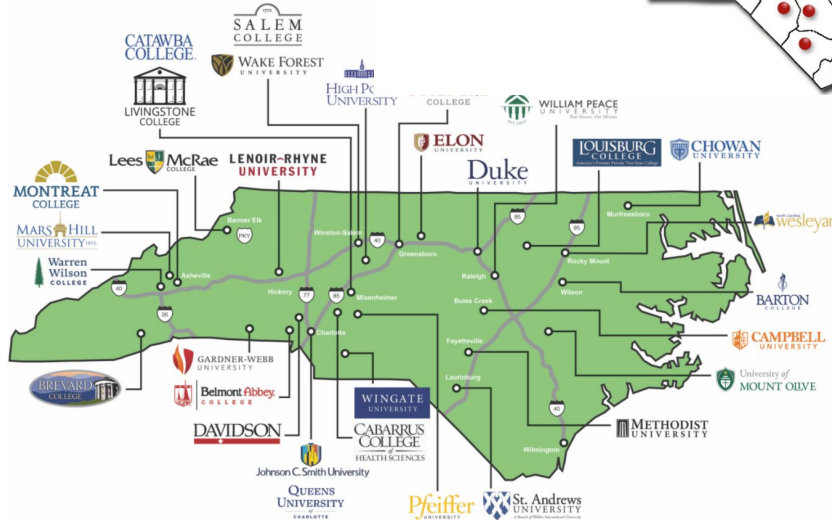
SALEM COLLEGE

CATAWBA COLLEGE

WAKE FOREST UNIVERSITY

HIGH P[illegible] UNIVERSITY

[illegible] COLLEGE

WILLIAM PEACE UNIVERSITY

LIVINGSTONE COLLEGE

ELON UNIVERSITY

LOUISBURG COLLEGE

CHOWAN UNIVERSITY

Lees McRae COLLEGE

LENOIR-RHYNE UNIVERSITY

Duke UNIVERSITY

MONTREAT COLLEGE

MARS HILL UNIVERSITY 1856

Warren Wilson COLLEGE

Wesleyan

BARTON COLLEGE

CAMPBELL UNIVERSITY

University of MOUNT OLIVE

BREVARD COLLEGE

GARDNER-WEBB UNIVERSITY

Belmont Abbey COLLEGE

DAVIDSON

WINGATE UNIVERSITY

CABARRUS COLLEGE of HEALTH SCIENCES

Johnson C. Smith University

QUEENS UNIVERSITY of CHARLOTTE

METHODIST UNIVERSITY

Pfeiffer UNIVERSITY

St. Andrews UNIVERSITY

Banner Elk

Winston-Salem

Greensboro

Raleigh

Murfreesboro

Rocky Mount

Asheville

Hickory

Misenheimer

Buies Creek

Wilson

Charlotte

Fayetteville

Laurinburg

Wilmington

421

40

85

95

77

26